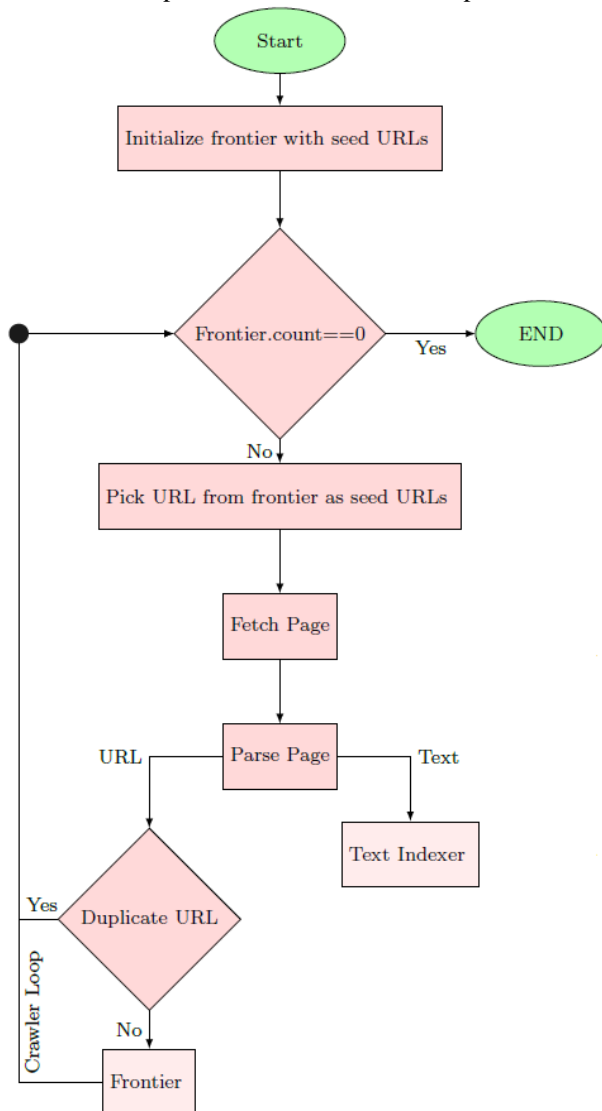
Start

Initialize frontier with seed URLs

Frontier.count==0

Yes

END

No

Pick URL from frontier as seed URLs

Fetch Page

URL

Parse Page

Text

Text Indexer

Yes

Duplicate URL

Crawler Loop

No

Frontier